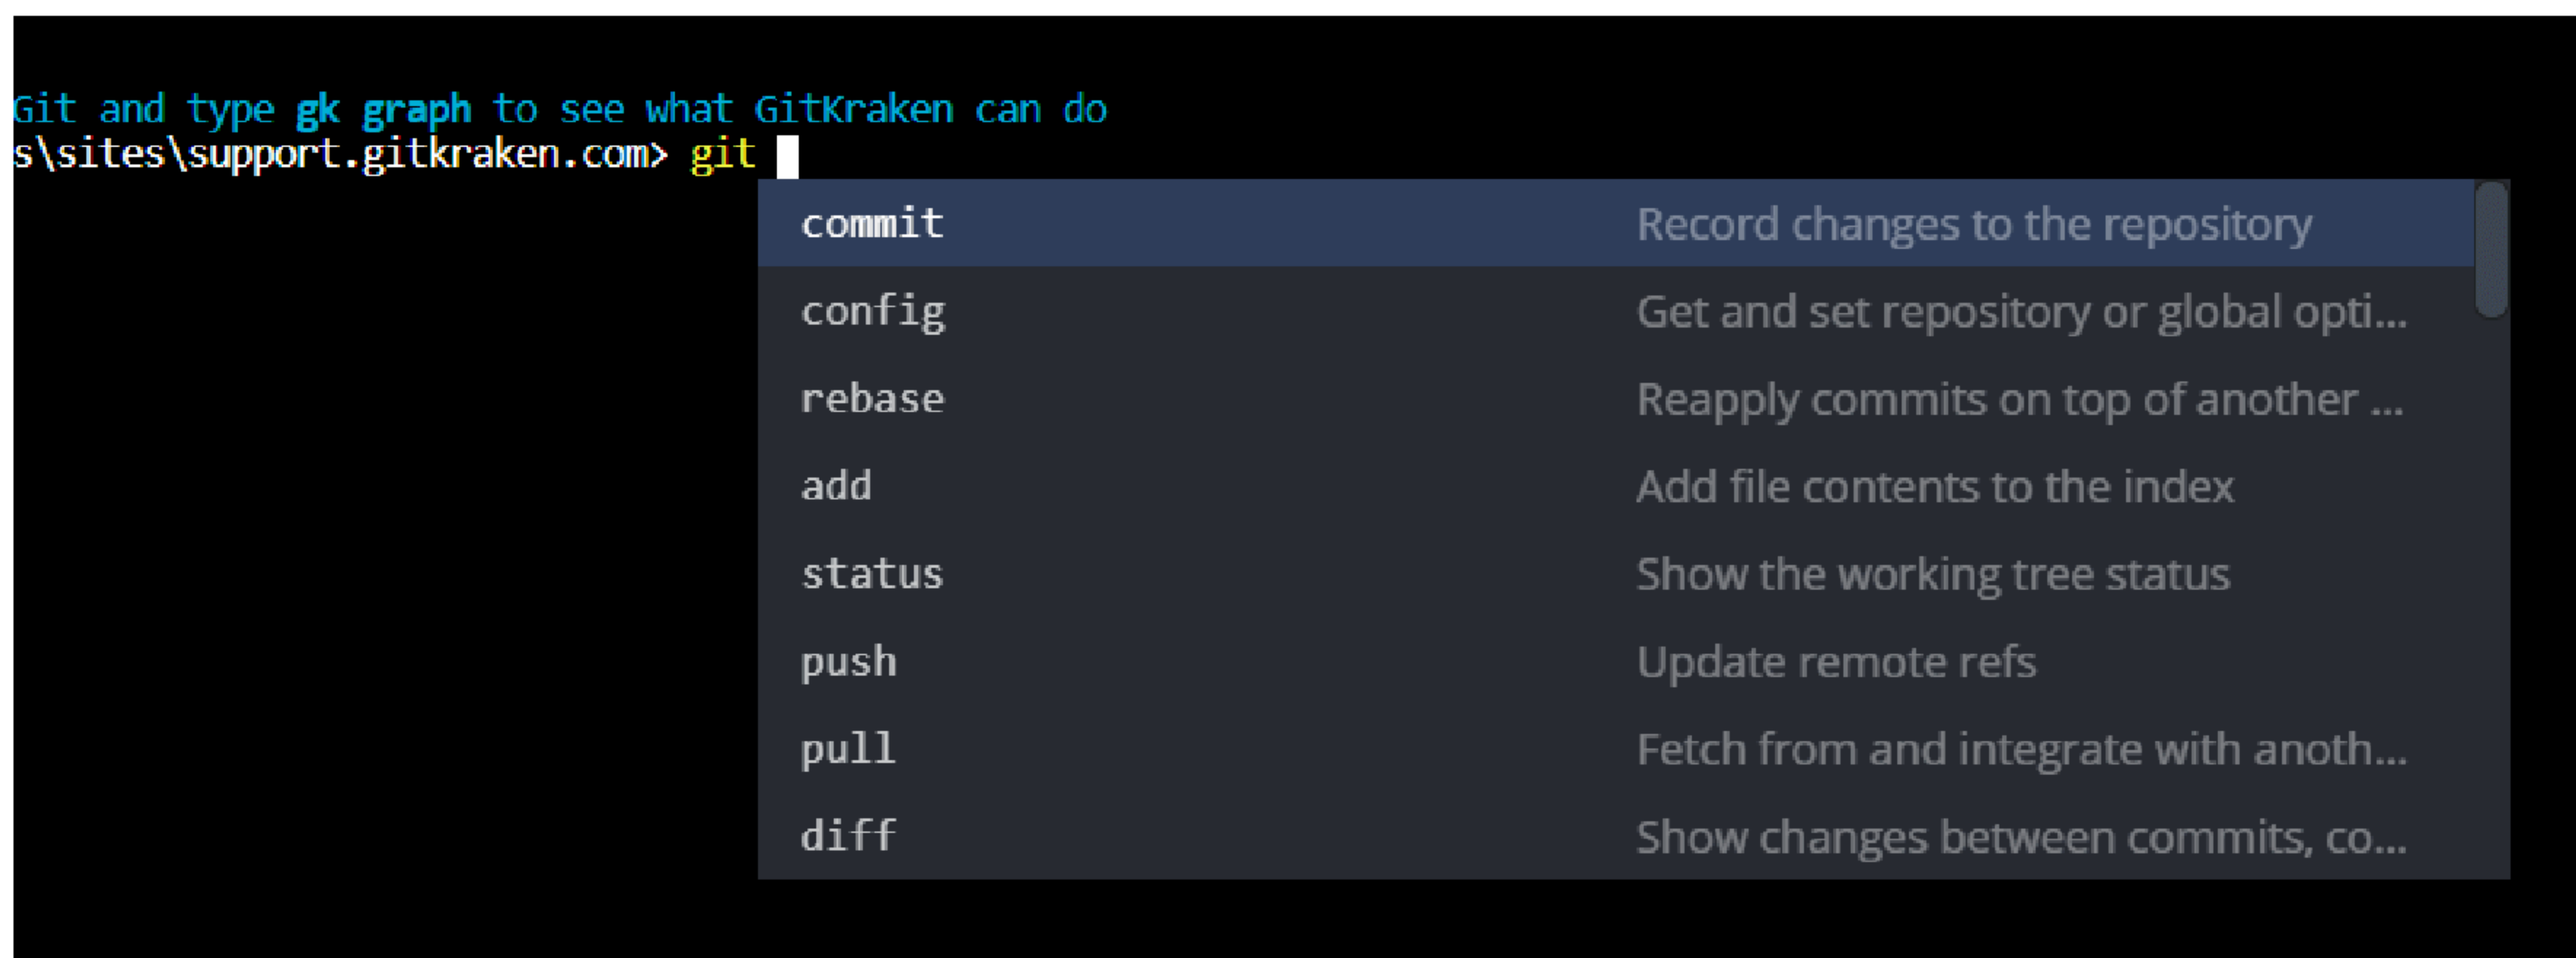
Git and type gk graph to see what GitKraken can do
s\sites\support.gitkraken.com> git

| | |
|---|---|
| commit | Record changes to the repository |
| config | Get and set repository or global opti... |
| rebase | Reapply commits on top of another ... |
| add | Add file contents to the index |
| status | Show the working tree status |
| push | Update remote refs |
| pull | Fetch from and integrate with anoth... |
| diff | Show changes between commits, co... |